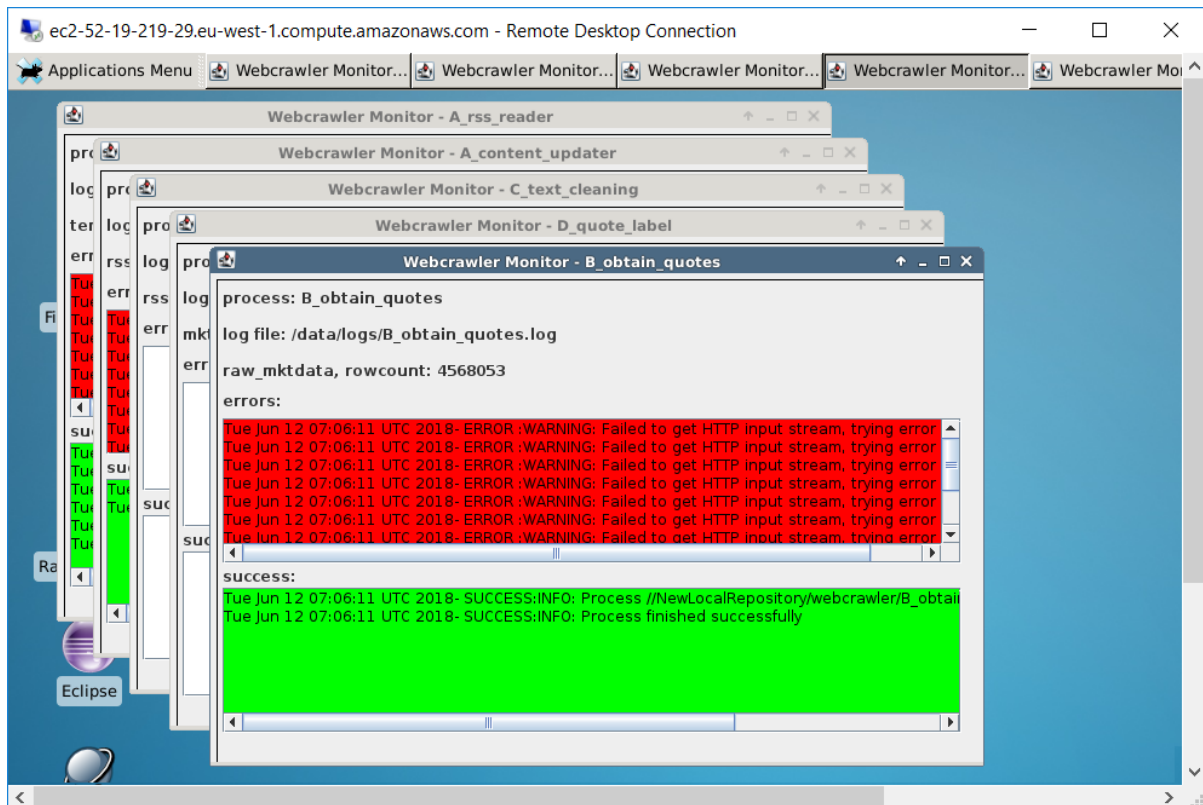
ec2-52-19-219-29.eu-west-1.compute.amazonaws.com - Remote Desktop Connection

Applications Menu | Webcrawler Monitor... | Webcrawler Monitor... | Webcrawler Monitor... | Webcrawler Monitor... | Webcrawler Mon

Webcrawler Monitor - A_rss_reader

Webcrawler Monitor - A_content_updater

Webcrawler Monitor - C_text_cleaning

Webcrawler Monitor - D_quote_label

Webcrawler Monitor - B_obtain_quotes

process: B_obtain_quotes

log file: /data/logs/B_obtain_quotes.log

raw_mktdata, rowcount: 4568053

errors:

Tue Jun 12 07:06:11 UTC 2018- ERROR :WARNING: Failed to get HTTP input stream, trying error
Tue Jun 12 07:06:11 UTC 2018- ERROR :WARNING: Failed to get HTTP input stream, trying error
Tue Jun 12 07:06:11 UTC 2018- ERROR :WARNING: Failed to get HTTP input stream, trying error
Tue Jun 12 07:06:11 UTC 2018- ERROR :WARNING: Failed to get HTTP input stream, trying error
Tue Jun 12 07:06:11 UTC 2018- ERROR :WARNING: Failed to get HTTP input stream, trying error
Tue Jun 12 07:06:11 UTC 2018- ERROR :WARNING: Failed to get HTTP input stream, trying error
Tue Jun 12 07:06:11 UTC 2018- ERROR :WARNING: Failed to get HTTP input stream, trying error

success:

Tue Jun 12 07:06:11 UTC 2018- SUCCESS:INFO: Process //NewLocalRepository/webcrawler/B_obtai
Tue Jun 12 07:06:11 UTC 2018- SUCCESS:INFO: Process finished successfully

Eclipse